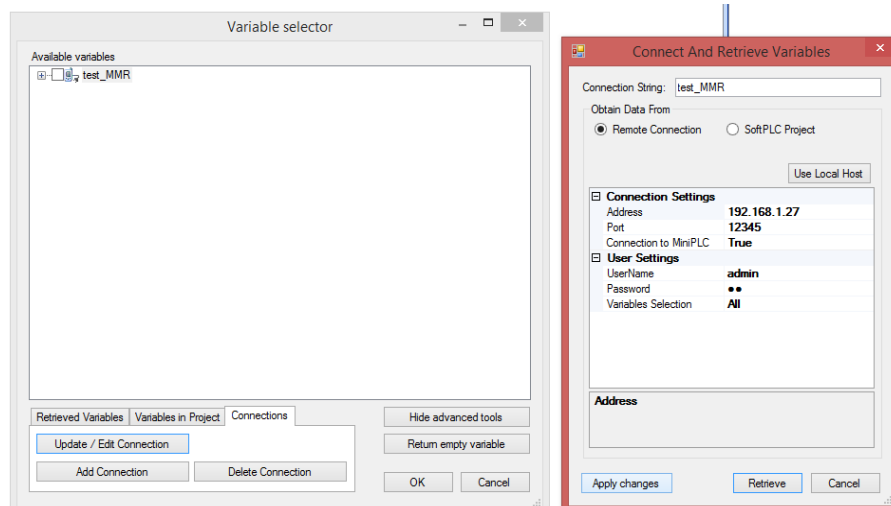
Variable selector

Available variables

test_MMR

Retrieved Variables | Variables in Project | Connections

Update / Edit Connection

Add Connection

Delete Connection

Hide advanced tools

Return empty variable

OK

Cancel

Connect And Retrieve Variables

Connection String: test_MMR

Obtain Data From

Remote Connection

SoftPLC Project

Use Local Host

| Connection Settings | |
|---|---|
| Address | 192.168.1.27 |
| Port | 12345 |
| Connection to MiniPLC | True |
| User Settings | |
| UserName | admin |
| Password | ●● |
| Variables Selection | All |

Address

Apply changes

Retrieve

Cancel